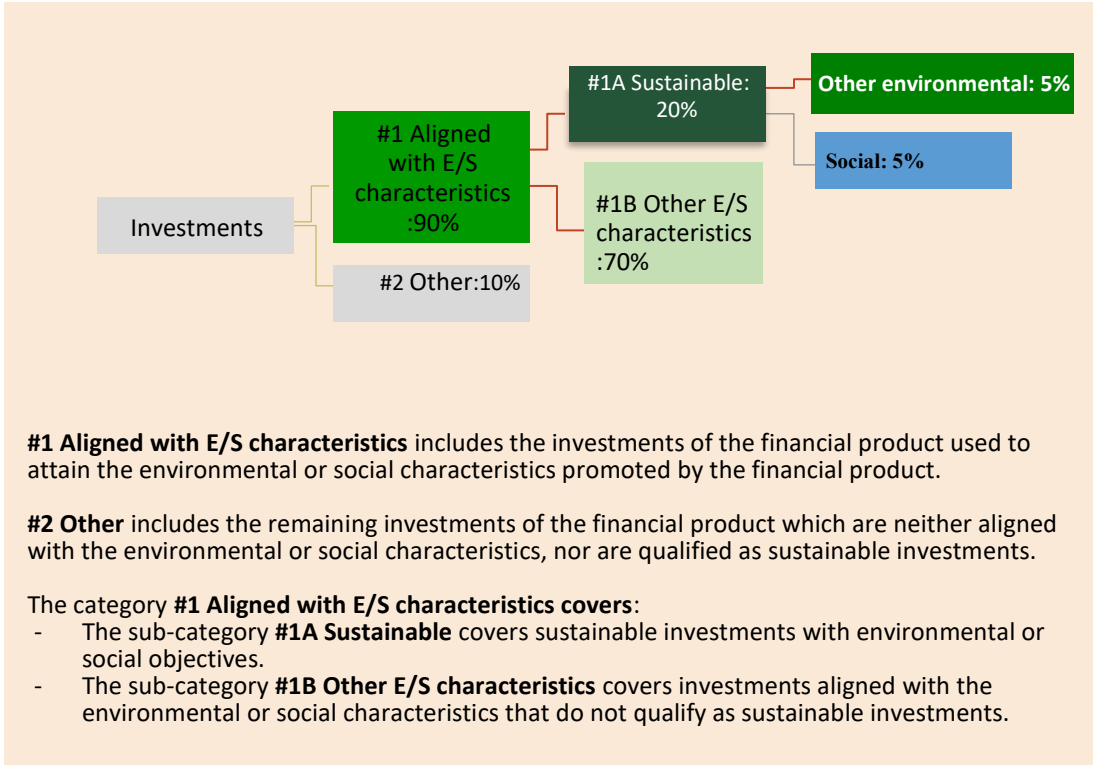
#1A Sustainable: 20%

Other environmental: 5%

#1 Aligned with E/S characteristics :90%

Social: 5%

Investments

#1B Other E/S characteristics :70%

#2 Other:10%

**#1 Aligned with E/S characteristics** includes the investments of the financial product used to attain the environmental or social characteristics promoted by the financial product.

**#2 Other** includes the remaining investments of the financial product which are neither aligned with the environmental or social characteristics, nor are qualified as sustainable investments.

The category **#1 Aligned with E/S characteristics covers**:
- The sub-category **#1A Sustainable** covers sustainable investments with environmental or social objectives.
- The sub-category **#1B Other E/S characteristics** covers investments aligned with the environmental or social characteristics that do not qualify as sustainable investments.